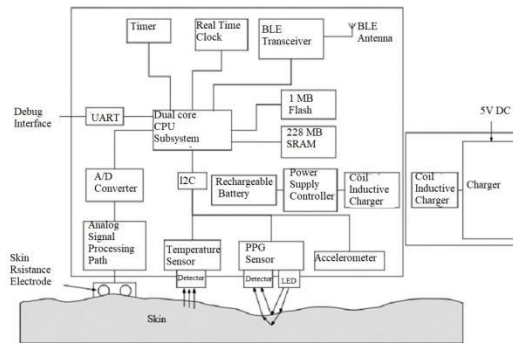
Timer

Real Time Clock

BLE Transceiver

BLE Antenna

Debug Interface

UART

Dual core CPU Subsystem

1 MB Flash

228 MB SRAM

5V DC

A/D Converter

I2C

Rechargeable Battery

Power Supply Controller

Coil Inductive Charger

Coil Inductive Charger

Charger

Analog Signal Processing Path

Temperature Sensor

PPG Sensor

Accelerometer

Detector

Detector

LED

Skin Rsistance Electrode

Skin